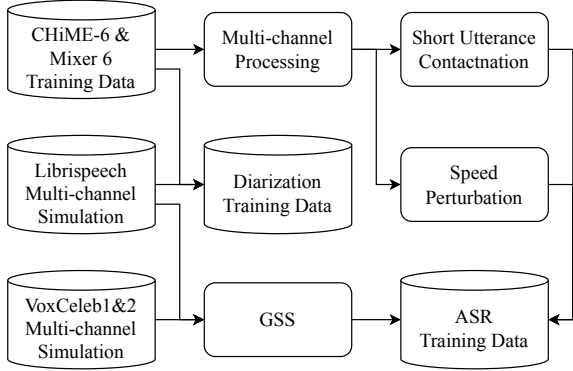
CHiME-6 & Mixer 6 Training Data

Multi-channel Processing

Short Utterance Contactnation

Librispeech Multi-channel Simulation

Diarization Training Data

Speed Perturbation

VoxCeleb1&2 Multi-channel Simulation

GSS

ASR Training Data